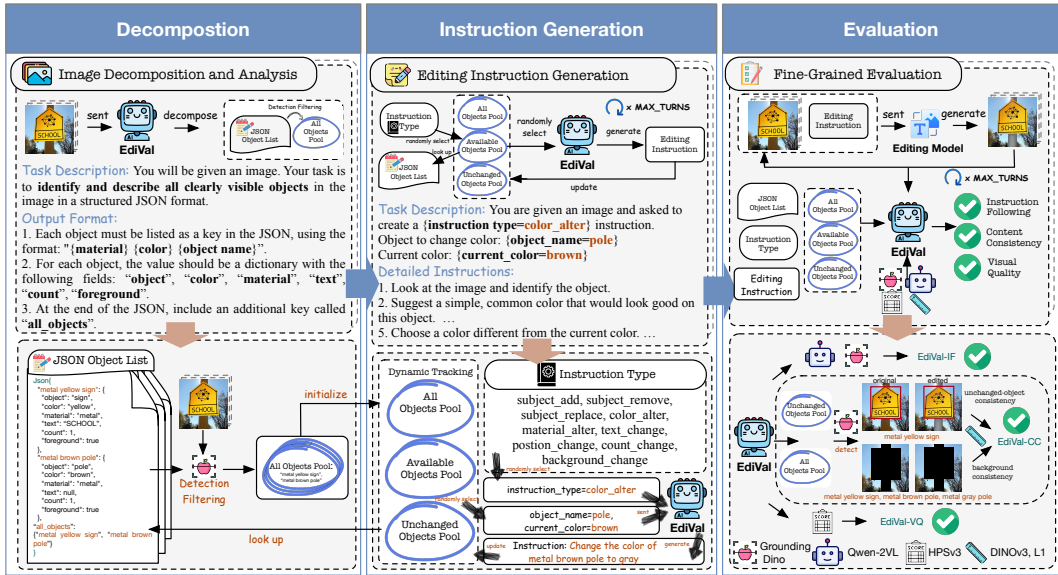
Decompostion

Image Decomposition and Analysis

SCHOOL

sent

decompose

Detection Filtering

JSON Object List

All Objects Pool

EdiVal

Task Description: You will be given an image. Your task is to identify and describe all clearly visible objects in the image in a structured JSON format.

Output Format:

1. Each object must be listed as a key in the JSON, using the format: "{material} {color} {object name}".

2. For each object, the value should be a dictionary with the following fields: "object", "color", "material", "text", "count", "foreground".

3. At the end of the JSON, include an additional key called "all_objects".

JSON Object List

Json{
"metal yellow sign": {
"object": "sign",
"color": "yellow",
"material": "metal",
"text": "SCHOOL",
"count": 1,
"foreground": true
}
"metal brown pole": {
"object": "pole",
"color": "brown",
"material": "metal",
"text": null,
"count": 1,
"foreground": true
}
"all_objects":
("metal yellow sign", "metal brown pole")
}

SCHOOL

initialize

Detection Filtering

All Objects Pool: "metal yellow sign", "metal brown pole"

look up

Instruction Generation

Editing Instruction Generation

Instruction Type

randomly select

look up

JSON Object List

All Objects Pool

Available Objects Pool

Unchanged Objects Pool

randomly select

× MAX_TURNS

generate

Editing Instruction

EdiVal

update

Task Description: You are given an image and asked to create a {instruction type=color_alter} instruction.

Object to change color: {object_name=pole}

Current color: {current_color=brown}

Detailed Instructions:

1. Look at the image and identify the object.

2. Suggest a simple, common color that would look good on this object. …

5. Choose a color different from the current color. …

Dynamic Tracking

All Objects Pool

Available Objects Pool

Unchanged Objects Pool

Instruction Type

subject_add, subject_remove, subject_replace, color_alter, material_alter, text_change, postion_change, count_change, background_change

randomly select

randomly select

instruction_type=color_alter

object_name=pole, current_color=brown

sent

EdiVal

update

Instruction: Change the color of metal brown pole to gray

generate

Evaluation

Fine-Grained Evaluation

SCHOOL

Editing Instruction

sent

Editing Model

generate

SCHOOL

× MAX_TURNS

JSON Object List

Instruction Type

Editing Instruction

All Objects Pool

Available Objects Pool

Unchanged Objects Pool

EdiVal

Instruction Following

Content Consistency

Visual Quality

SCORE

EdiVal-IF

original

edited

unchanged-object consistency

Unchanged Objects Pool

detect

metal yellow sign

EdiVal-CC

EdiVal

All Objects Pool

detect

background consistency

metal yellow sign, metal brown pole, metal gray pole

SCORE

EdiVal-VQ

Grounding Dino

Qwen-2VL

SCORE

HPSv3

DINOv3, L1